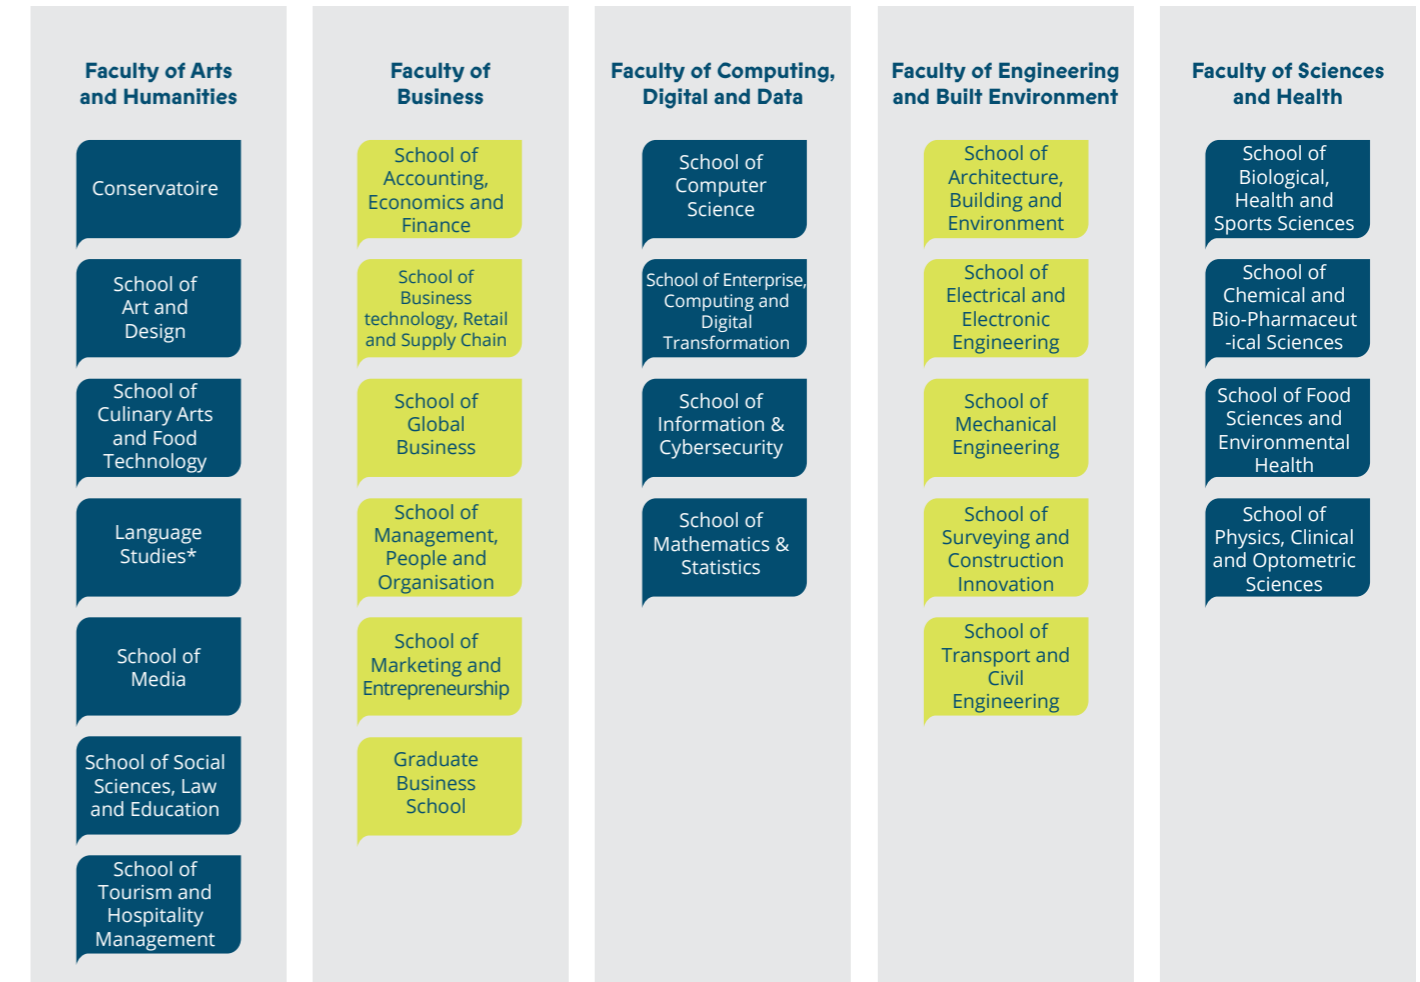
Faculty of Arts and Humanities

Conservatoire

School of Art and Design

School of Culinary Arts and Food Technology

Language Studies*

School of Media

School of Social Sciences, Law and Education

School of Tourism and Hospitality Management

Faculty of Business

School of Accounting, Economics and Finance

School of Business technology, Retail and Supply Chain

School of Global Business

School of Management, People and Organisation

School of Marketing and Entrepreneurship

Graduate Business School

Faculty of Computing, Digital and Data

School of Computer Science

School of Enterprise, Computing and Digital Transformation

School of Information & Cybersecurity

School of Mathematics & Statistics

Faculty of Engineering and Built Environment

School of Architecture, Building and Environment

School of Electrical and Electronic Engineering

School of Mechanical Engineering

School of Surveying and Construction Innovation

School of Transport and Civil Engineering

Faculty of Sciences and Health

School of Biological, Health and Sports Sciences

School of Chemical and Bio-Pharmaceut -ical Sciences

School of Food Sciences and Environmental Health

School of Physics, Clinical and Optometric Sciences